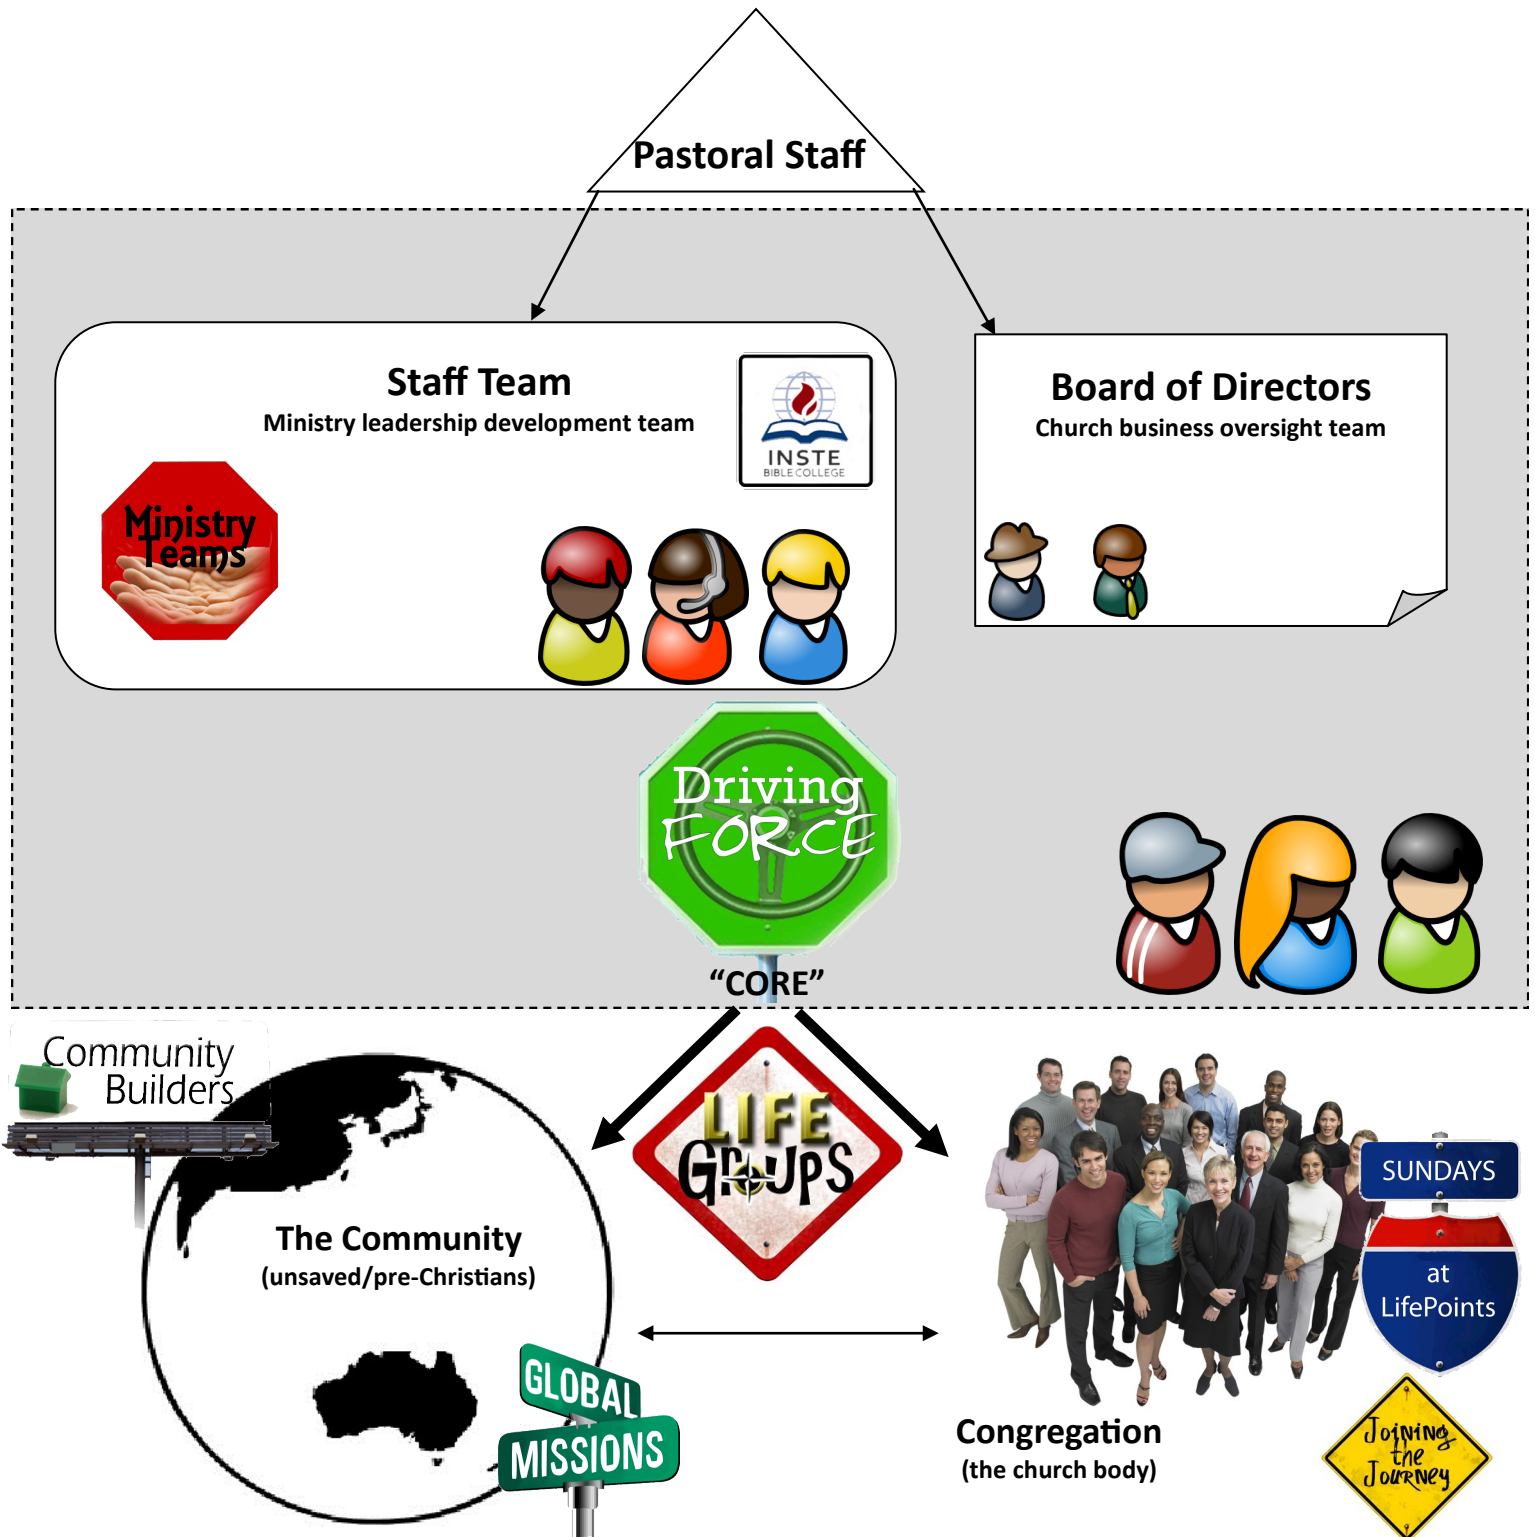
Pastoral Staff

Staff Team
Ministry leadership development team

INSTE
BIBLE COLLEGE

Ministry Teams

Board of Directors
Church business oversight team

Driving FORCE

"CORE"

Community Builders

LIFE GROUPS

The Community
(unsaved/pre-Christians)

GLOBAL
MISSIONS

Congregation
(the church body)

SUNDAYS
at
LifePoints

Joining the Journey